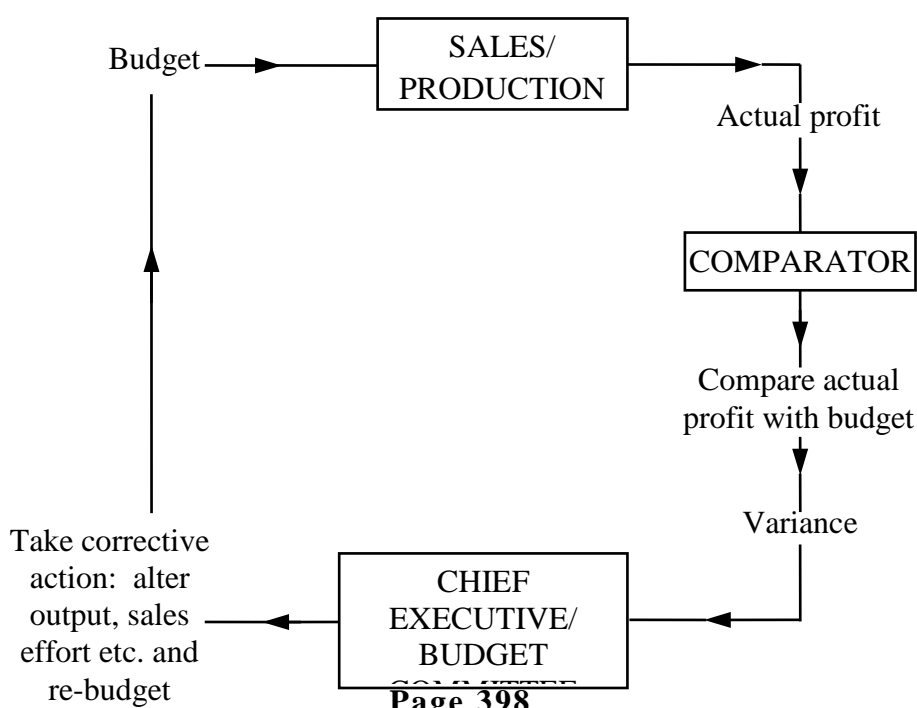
Budget

SALES/ PRODUCTION

Actual profit

COMPARATOR

Compare actual profit with budget

Variance

CHIEF EXECUTIVE/ BUDGET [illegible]

Take corrective action: alter output, sales effort etc. and re-budget

Page 398